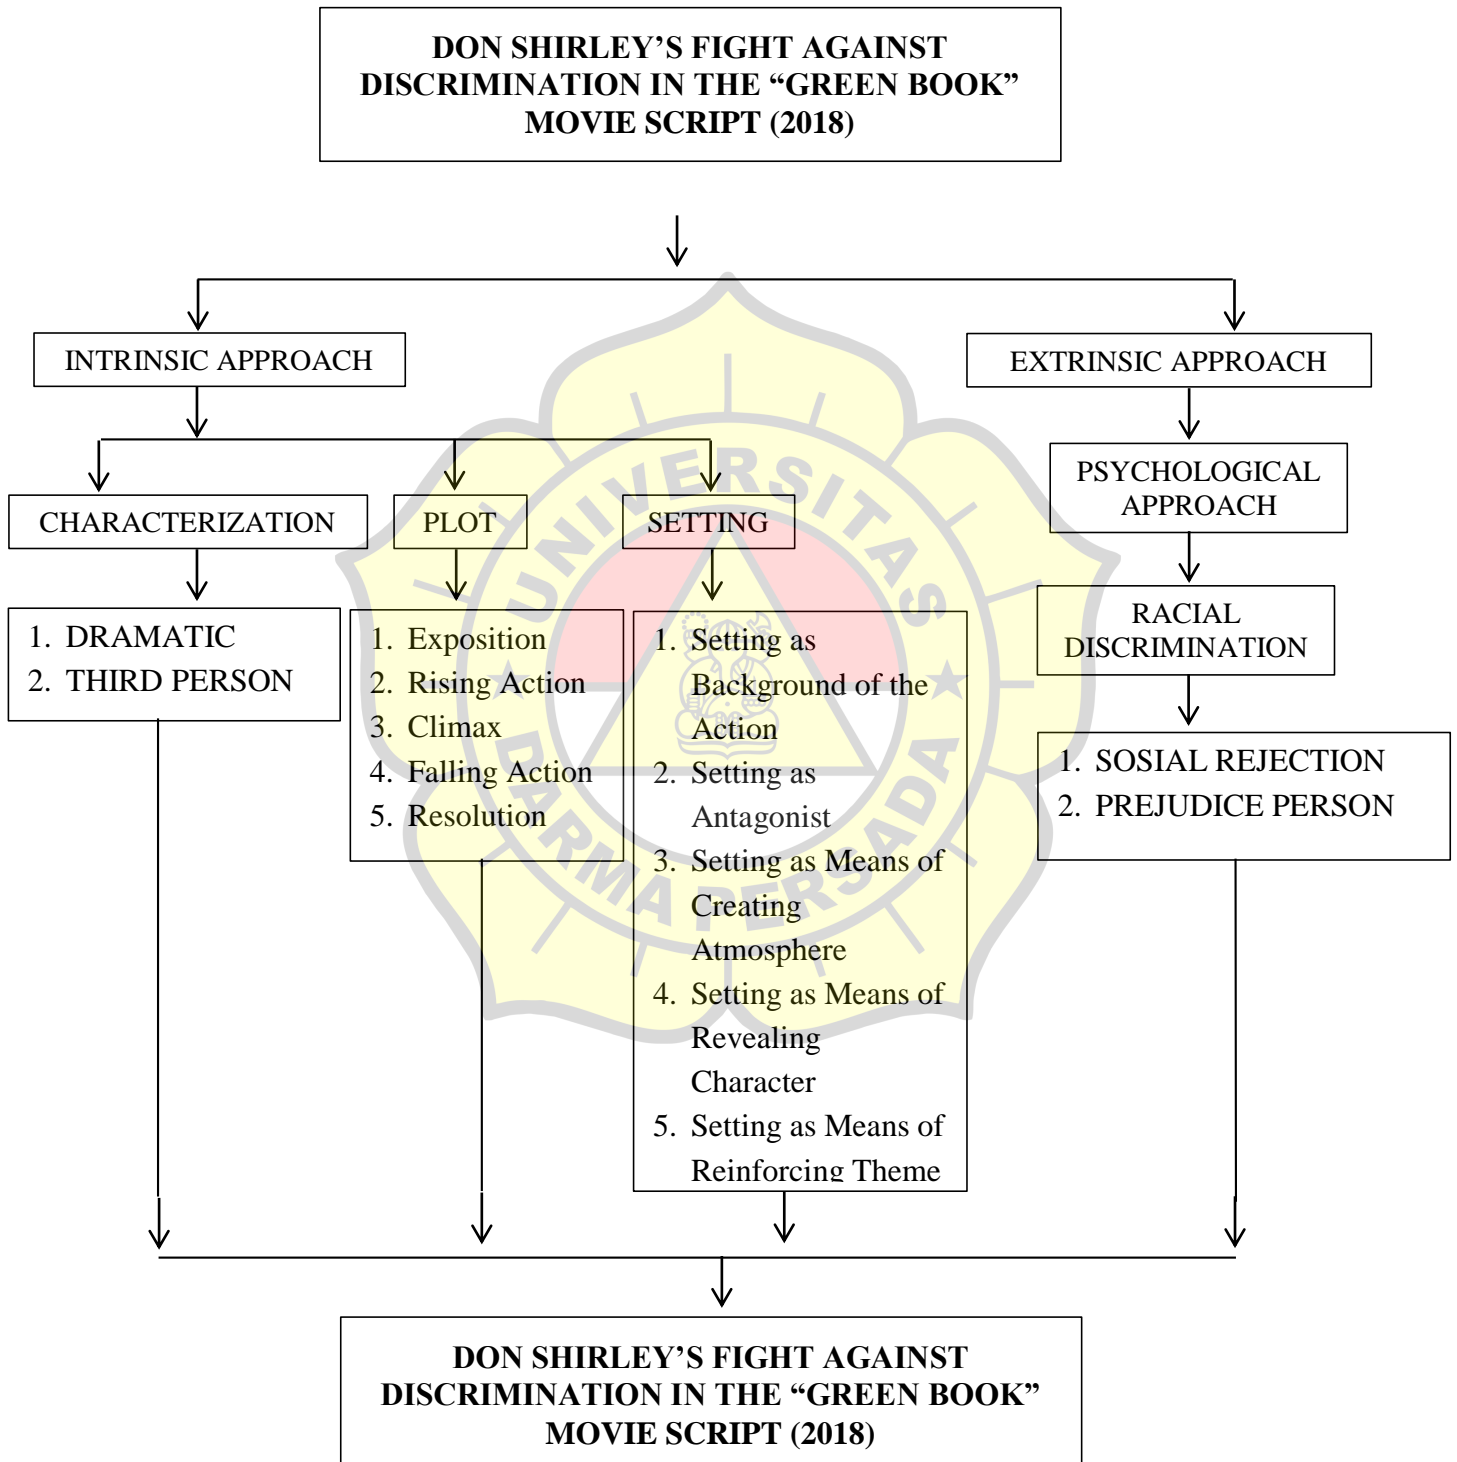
DON SHIRLEY'S FIGHT AGAINST DISCRIMINATION IN THE "GREEN BOOK" MOVIE SCRIPT (2018)

INTRINSIC APPROACH

EXTRINSIC APPROACH

CHARACTERIZATION

PLOT

SETTING

PSYCHOLOGICAL APPROACH

1. DRAMATIC
2. THIRD PERSON

1. Exposition
2. Rising Action
3. Climax
4. Falling Action
5. Resolution

1. Setting as Background of the Action
2. Setting as Antagonist
3. Setting as Means of Creating Atmosphere
4. Setting as Means of Revealing Character
5. Setting as Means of Reinforcing Theme

RACIAL DISCRIMINATION

1. SOSIAL REJECTION
2. PREJUDICE PERSON

UNIVERSITAS DARMA PERSADA

DON SHIRLEY'S FIGHT AGAINST DISCRIMINATION IN THE "GREEN BOOK" MOVIE SCRIPT (2018)